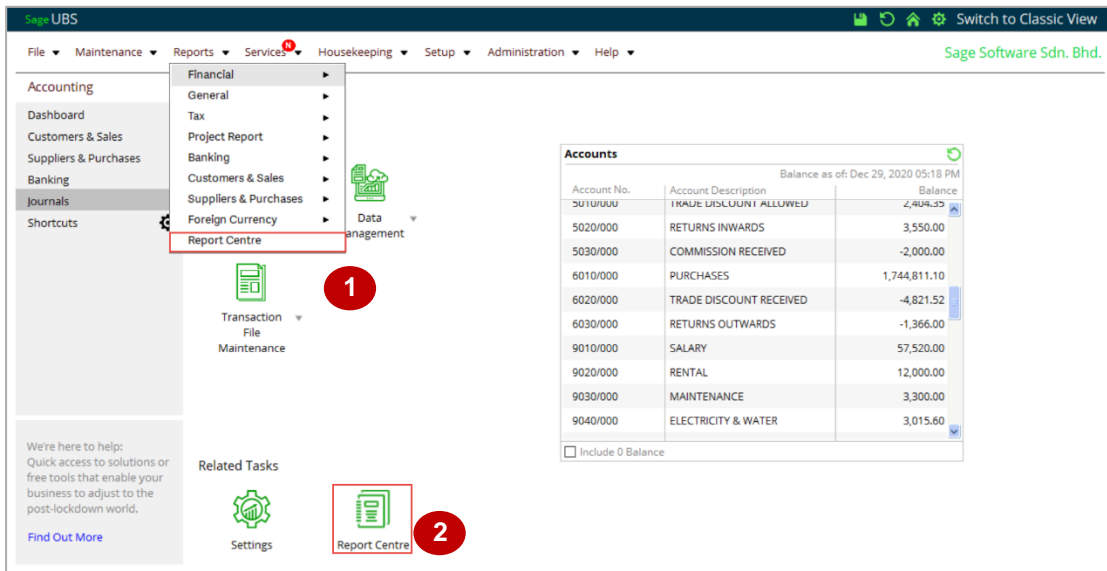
Sage UBS

Switch to Classic View

File ▾ Maintenance ▾ Reports ▾ Services N ▾ Housekeeping ▾ Setup ▾ Administration ▾ Help ▾

Sage Software Sdn. Bhd.

Accounting

Dashboard
Customers & Sales
Suppliers & Purchases
Banking
Journals
Shortcuts

Financial ▸
General ▸
Tax ▸
Project Report ▸
Banking ▸
Customers & Sales ▸
Suppliers & Purchases ▸
Foreign Currency ▸
Report Centre

Data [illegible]anagement

1

Transaction File Maintenance

Accounts

Balance as of: Dec 29, 2020 05:18 PM

| Account No. | Account Description | Balance |
|---|---|---|
| 5010/000 | TRADE DISCOUNT ALLOWED | 2,404.35 |
| 5020/000 | RETURNS INWARDS | 3,550.00 |
| 5030/000 | COMMISSION RECEIVED | -2,000.00 |
| 6010/000 | PURCHASES | 1,744,811.10 |
| 6020/000 | TRADE DISCOUNT RECEIVED | -4,821.52 |
| 6030/000 | RETURNS OUTWARDS | -1,366.00 |
| 9010/000 | SALARY | 57,520.00 |
| 9020/000 | RENTAL | 12,000.00 |
| 9030/000 | MAINTENANCE | 3,300.00 |
| 9040/000 | ELECTRICITY & WATER | 3,015.60 |

Include 0 Balance

We're here to help:
Quick access to solutions or free tools that enable your business to adjust to the post-lockdown world.

Find Out More

Related Tasks

Settings

Report Centre

2